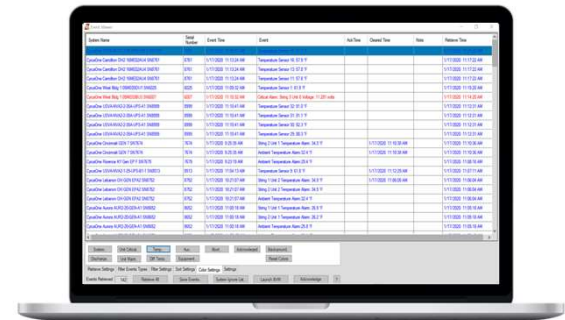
| System Name | Serial Number | Event Time | Event | Ack Time | Cleared Time | Note | Retrieve Time |
|---|---|---|---|---|---|---|---|
| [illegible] | 3781 | 1/17/2020 11:17:22 AM | Temperature Sensor 15: 57.6 °F | | | | 1/17/2020 11:17:22 AM |
| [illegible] | 3781 | 1/17/2020 11:17:22 AM | Temperature Sensor 15: 57.6 °F | | | | 1/17/2020 11:17:22 AM |
| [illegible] | 3781 | 1/17/2020 11:17:22 AM | Temperature Sensor 15: 57.6 °F | | | | 1/17/2020 11:17:22 AM |
| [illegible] | 6025 | 1/17/2020 11:15:50 AM | Temperature Sensor 1: 67.6 °F | | | | 1/17/2020 11:15:50 AM |
| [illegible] | 6027 | 1/17/2020 11:15:32 AM | Critical Alarm: String 3 Unit 6 Voltage: 11.201 volts | | | | 1/17/2020 11:14:32 AM |
| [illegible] | 0586 | 1/17/2020 11:10:41 AM | Temperature Sensor 32: 61.6 °F | | | | 1/17/2020 11:12:31 AM |
| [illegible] | 0586 | 1/17/2020 11:10:41 AM | Temperature Sensor 34: 61.6 °F | | | | 1/17/2020 11:12:31 AM |
| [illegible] | 0586 | 1/17/2020 11:10:41 AM | Temperature Sensor 31: 61.1 °F | | | | 1/17/2020 11:12:31 AM |
| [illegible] | 0586 | 1/17/2020 11:10:41 AM | Temperature Sensor 30: 62.3 °F | | | | 1/17/2020 11:12:31 AM |
| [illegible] | 0586 | 1/17/2020 11:10:41 AM | Temperature Sensor 29: 60.3 °F | | | | 1/17/2020 11:12:31 AM |
| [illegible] | 7674 | 1/17/2020 9:25:36 AM | String 2 Unit 1 Temperature Alarm: 34.0 °F | | 1/17/2020 11:10:35 AM | | 1/17/2020 11:10:35 AM |
| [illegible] | 7674 | 1/17/2020 9:25:36 AM | Ambient Temperature Alarm: 34.0 °F | | 1/17/2020 11:10:35 AM | | 1/17/2020 11:10:35 AM |
| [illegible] | 7674 | 1/17/2020 9:23:19 AM | Ambient Temperature Alarm: 23.4 °F | | | | 1/17/2020 11:06:16 AM |
| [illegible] | 0613 | 1/17/2020 11:04:13 AM | Temperature Sensor 9: 61.8 °F | | | | 1/17/2020 11:07:11 AM |
| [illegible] | 8752 | 1/17/2020 10:21:07 AM | String 1 Unit 2 Temperature Alarm: 34.0 °F | | 1/17/2020 11:06:05 AM | | 1/17/2020 11:06:05 AM |
| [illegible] | 8752 | 1/17/2020 10:21:07 AM | Ambient Temperature Alarm: 34.0 °F | | | | 1/17/2020 11:06:05 AM |
| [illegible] | 8752 | 1/17/2020 10:21:07 AM | Ambient Temperature Alarm: 33.4 °F | | | | 1/17/2020 11:06:04 AM |
| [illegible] | 7674 | 1/17/2020 11:00:18 AM | String 2 Unit 1 Temperature Alarm: 34.0 °F | | | | 1/17/2020 11:00:18 AM |
| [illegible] | 7674 | 1/17/2020 11:00:18 AM | Ambient Temperature Alarm: 34.0 °F | | | | 1/17/2020 11:00:18 AM |
| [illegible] | 7674 | 1/17/2020 11:00:18 AM | String 2 Unit 1 Temperature Alarm: 34.0 °F | | | | 1/17/2020 11:00:18 AM |

System | Volt Critical | Temp | Acc | Work | Acknowledged | Background
Discharge | Low Alarm | Diff Temp | Equipment | | Reset Colors

Retrieve Settings | Filter Events Types | Filter Settings | Sort Settings | Color Settings | Settings

Events Retrieved | 742 | Retrieve All | Save Events | System Ignore List | Launch BVW | Acknowledge